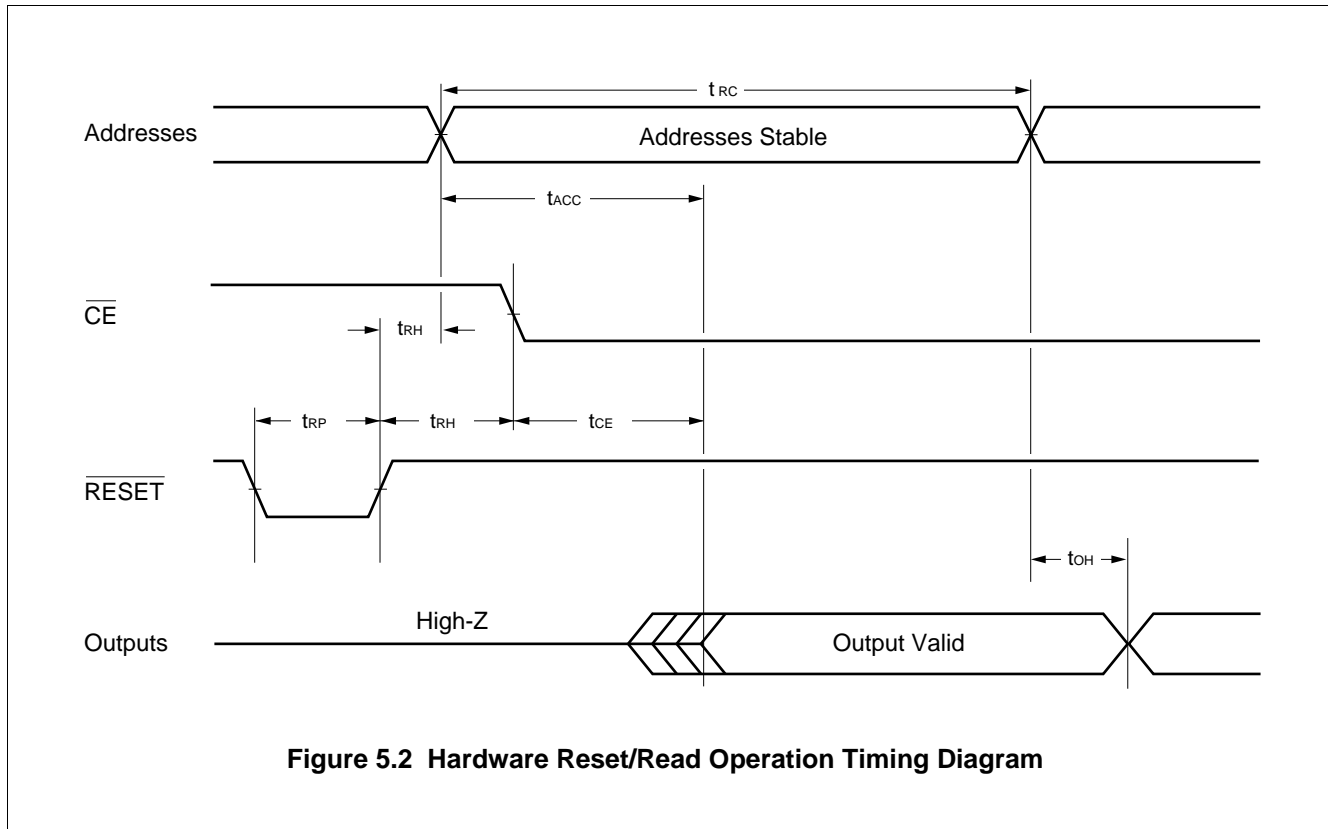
$t_{RC}$

Addresses

Addresses Stable

$t_{ACC}$

$\overline{CE}$

$t_{RH}$

$t_{RP}$

$t_{RH}$

$t_{CE}$

$\overline{RESET}$

$t_{OH}$

Outputs

High-Z

Output Valid

**Figure 5.2 Hardware Reset/Read Operation Timing Diagram**